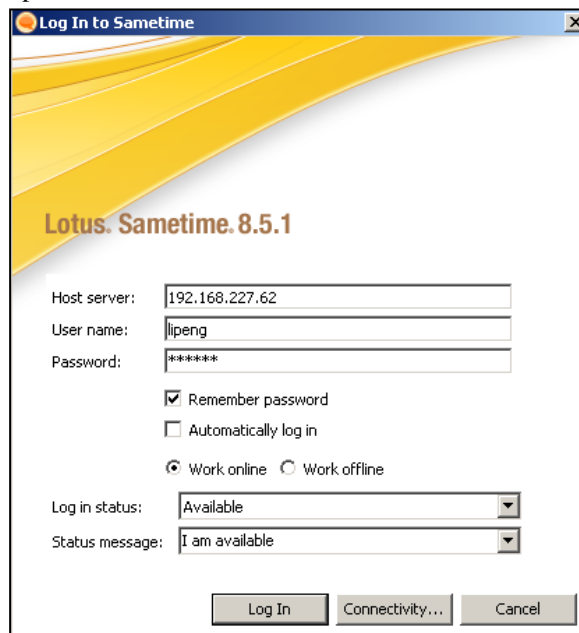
Log In to Sametime

Lotus. Sametime. 8.5.1

Host server: 192.168.227.62
User name: lipeng
Password: ******

Remember password
Automatically log in

Work online Work offline

Log in status: Available
Status message: I am available

Log In Connectivity... Cancel